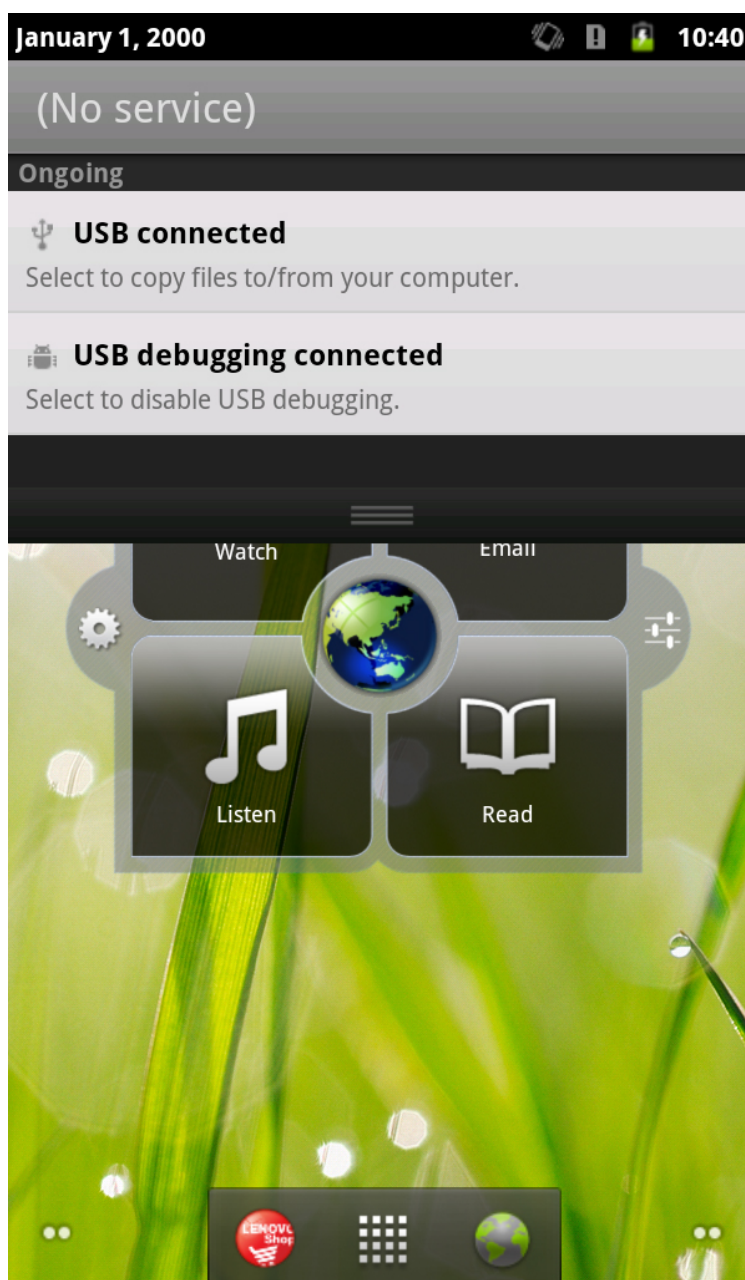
January 1, 2000 10:40

(No service)

Ongoing

USB connected

Select to copy files to/from your computer.

USB debugging connected

Select to disable USB debugging.

Watch

Email

Listen

Read

LENOVO Shop